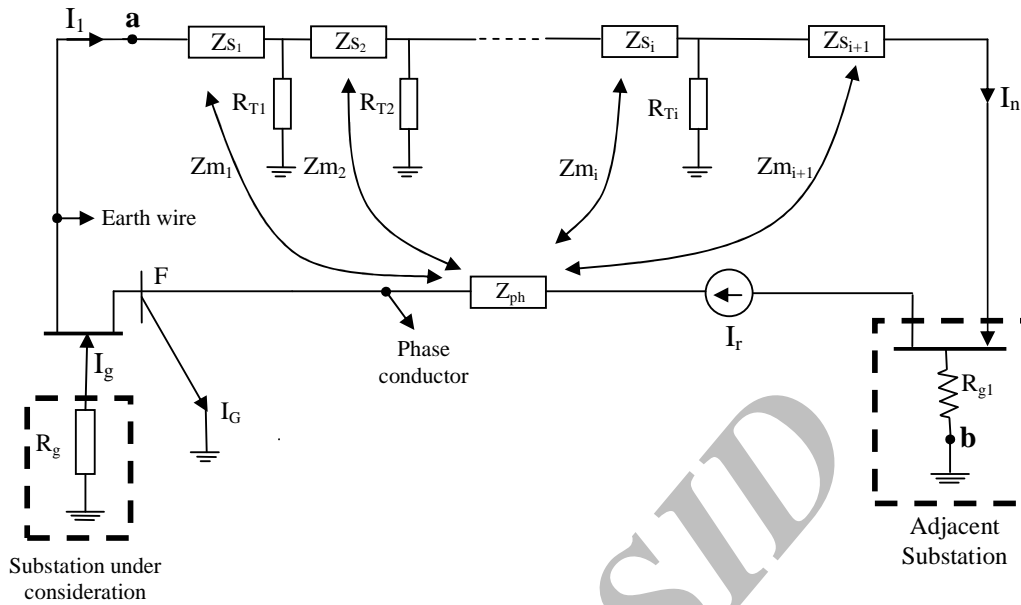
$I_1$ a $Zs_1$ $Zs_2$ $Zs_i$ $Zs_{i+1}$

$R_{T1}$ $R_{T2}$ $R_{Ti}$ $I_n$

$Zm_1$ $Zm_2$ $Zm_i$ $Zm_{i+1}$

Earth wire

F $Z_{ph}$

$I_r$

$I_g$ Phase conductor

$I_G$ $R_{g1}$

$R_g$ b

Substation under consideration

Adjacent Substation

SID